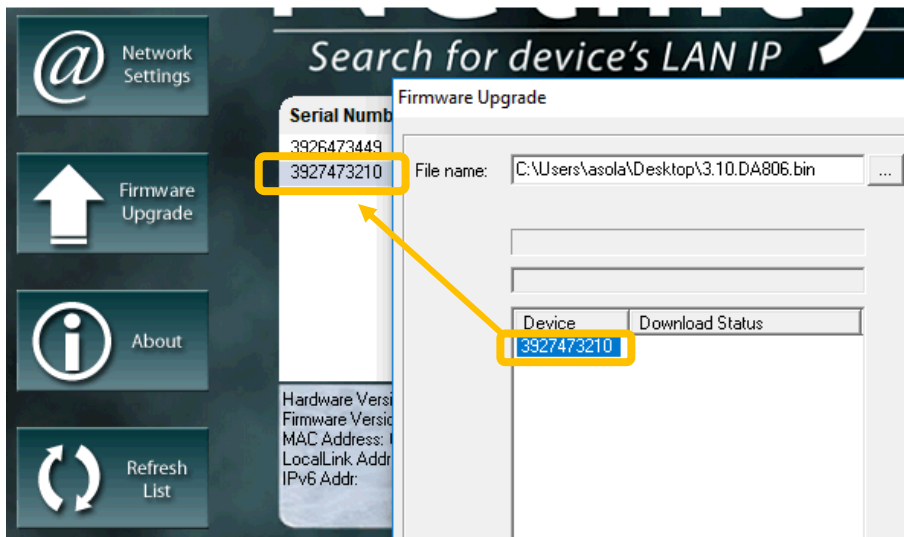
Network Settings

Firmware Upgrade

About

Refresh List

Search for device's LAN IP

Serial Numb

3926473449

3927473210

Hardware Versi

Firmware Versi

MAC Address: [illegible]

LocalLink Addr

IPv6 Addr:

Firmware Upgrade

File name: C:\Users\asola\Desktop\3.10.DA806.bin ...

| Device | Download Status |
|---|---|
| 3927473210 | |